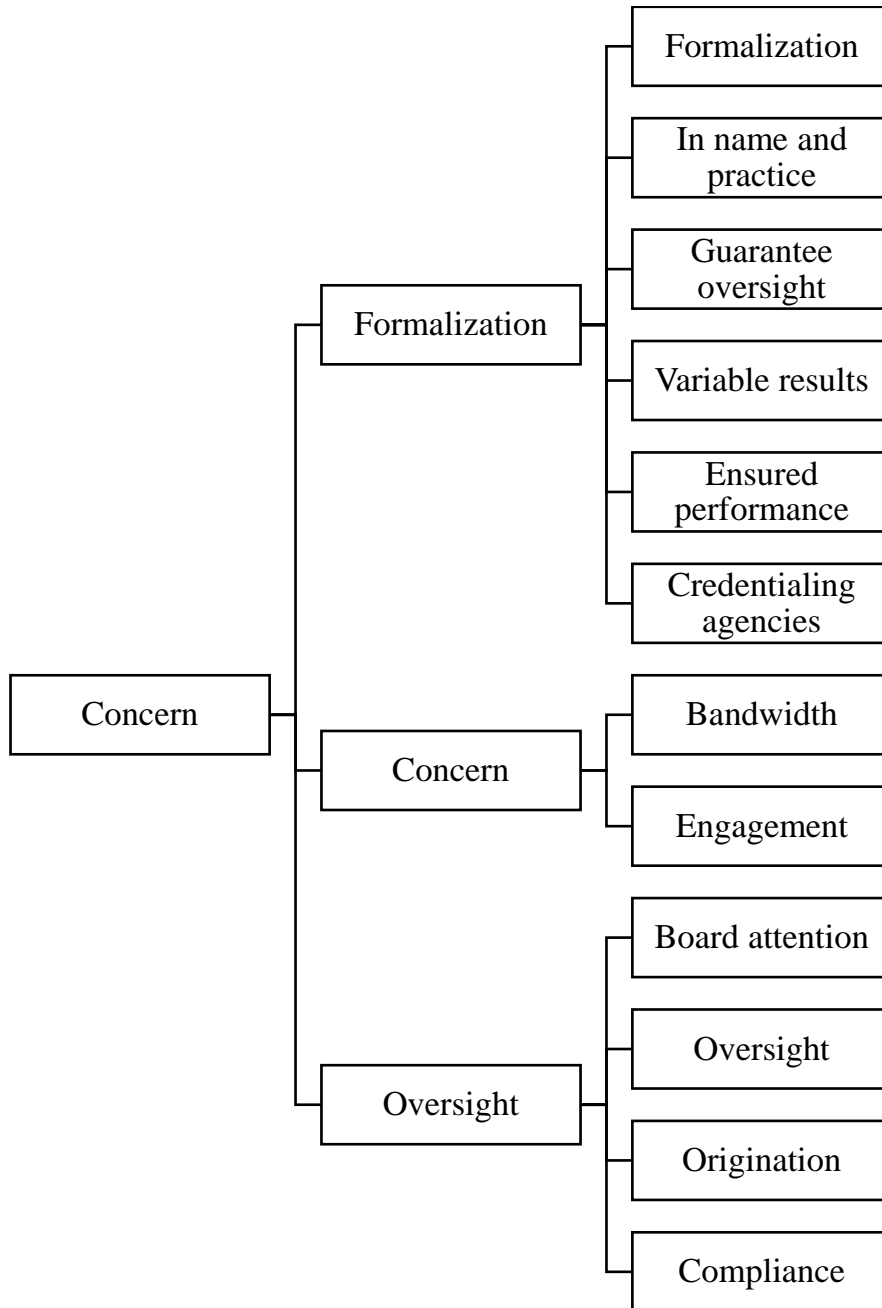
Concern

Formalization

Formalization

In name and practice

Guarantee oversight

Variable results

Ensured performance

Credentialing agencies

Concern

Bandwidth

Engagement

Oversight

Board attention

Oversight

Origination

Compliance